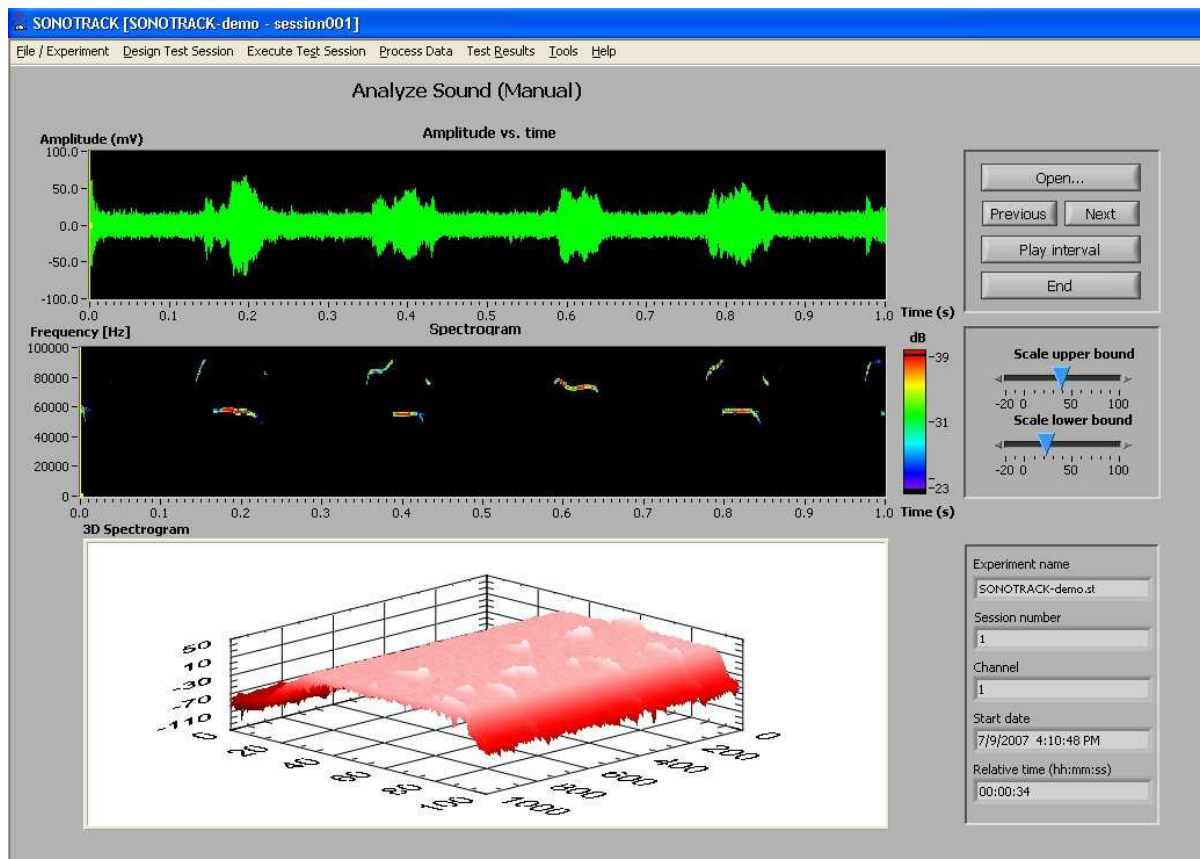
SONOTRACK [SONOTRACK-demo - session001]

File / Experiment Design Test Session Execute Test Session Process Data Test Results Tools Help

Analyze Sound (Manual)

Amplitude (mV)
Amplitude vs. time
100.0
50.0
0.0
-50.0
-100.0
0.0 0.1 0.2 0.3 0.4 0.5 0.6 0.7 0.8 0.9 1.0 Time (s)

Frequency [Hz]
Spectrogram
100000
80000
60000
40000
20000
0
0.0 0.1 0.2 0.3 0.4 0.5 0.6 0.7 0.8 0.9 1.0 Time (s)

dB
-39
-31
-23

3D Spectrogram
50
10
-30
-70
-110
0
20
40
60
80
100
0
200
400
600
800
1000

Open...
Previous
Next
Play interval
End

Scale upper bound
-20 0 50 100
Scale lower bound
-20 0 50 100

Experiment name
SONOTRACK-demo.st
Session number
1
Channel
1
Start date
7/9/2007 4:10:48 PM
Relative time (hh:mm:ss)
00:00:34